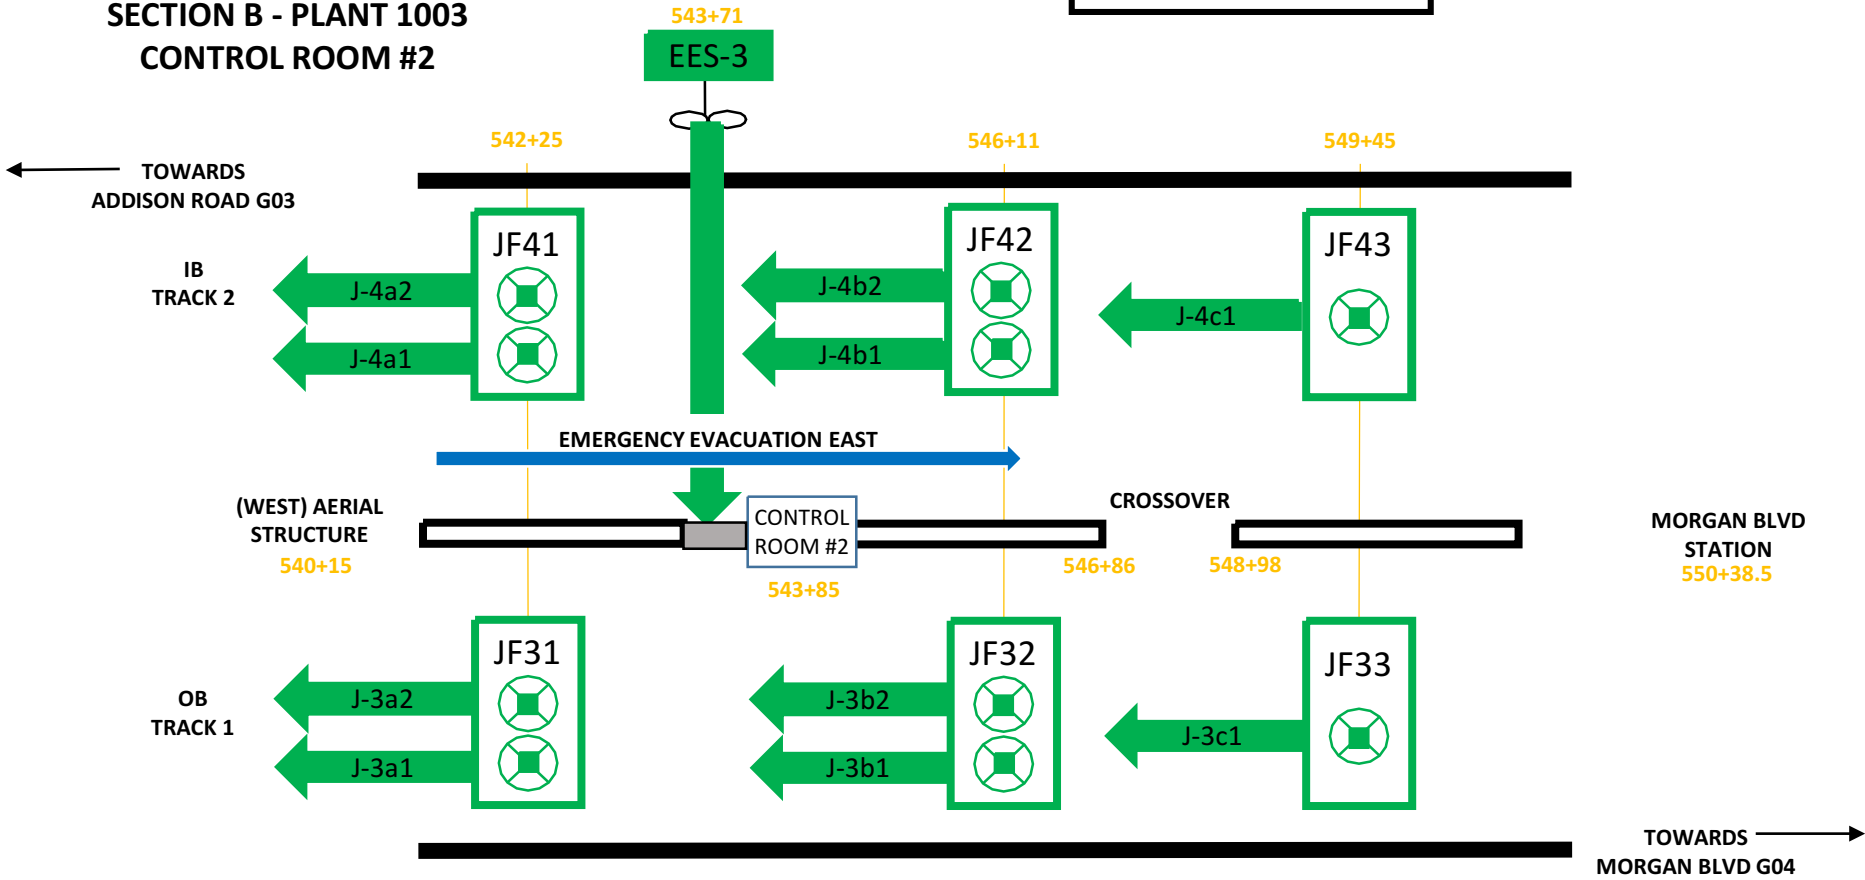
SECTION B - PLANT 1003
CONTROL ROOM #2

543+71
EES-3

542+25
546+11
549+45

TOWARDS
ADDISON ROAD G03

IB
TRACK 2

JF41
J-4a2
J-4a1

JF42
J-4b2
J-4b1

JF43
J-4c1

EMERGENCY EVACUATION EAST

(WEST) AERIAL
STRUCTURE
540+15

CONTROL
ROOM #2
543+85

CROSSOVER
546+86
548+98

MORGAN BLVD
STATION
550+38.5

OB
TRACK 1

JF31
J-3a2
J-3a1

JF32
J-3b2
J-3b1

JF33
J-3c1

TOWARDS
MORGAN BLVD G04